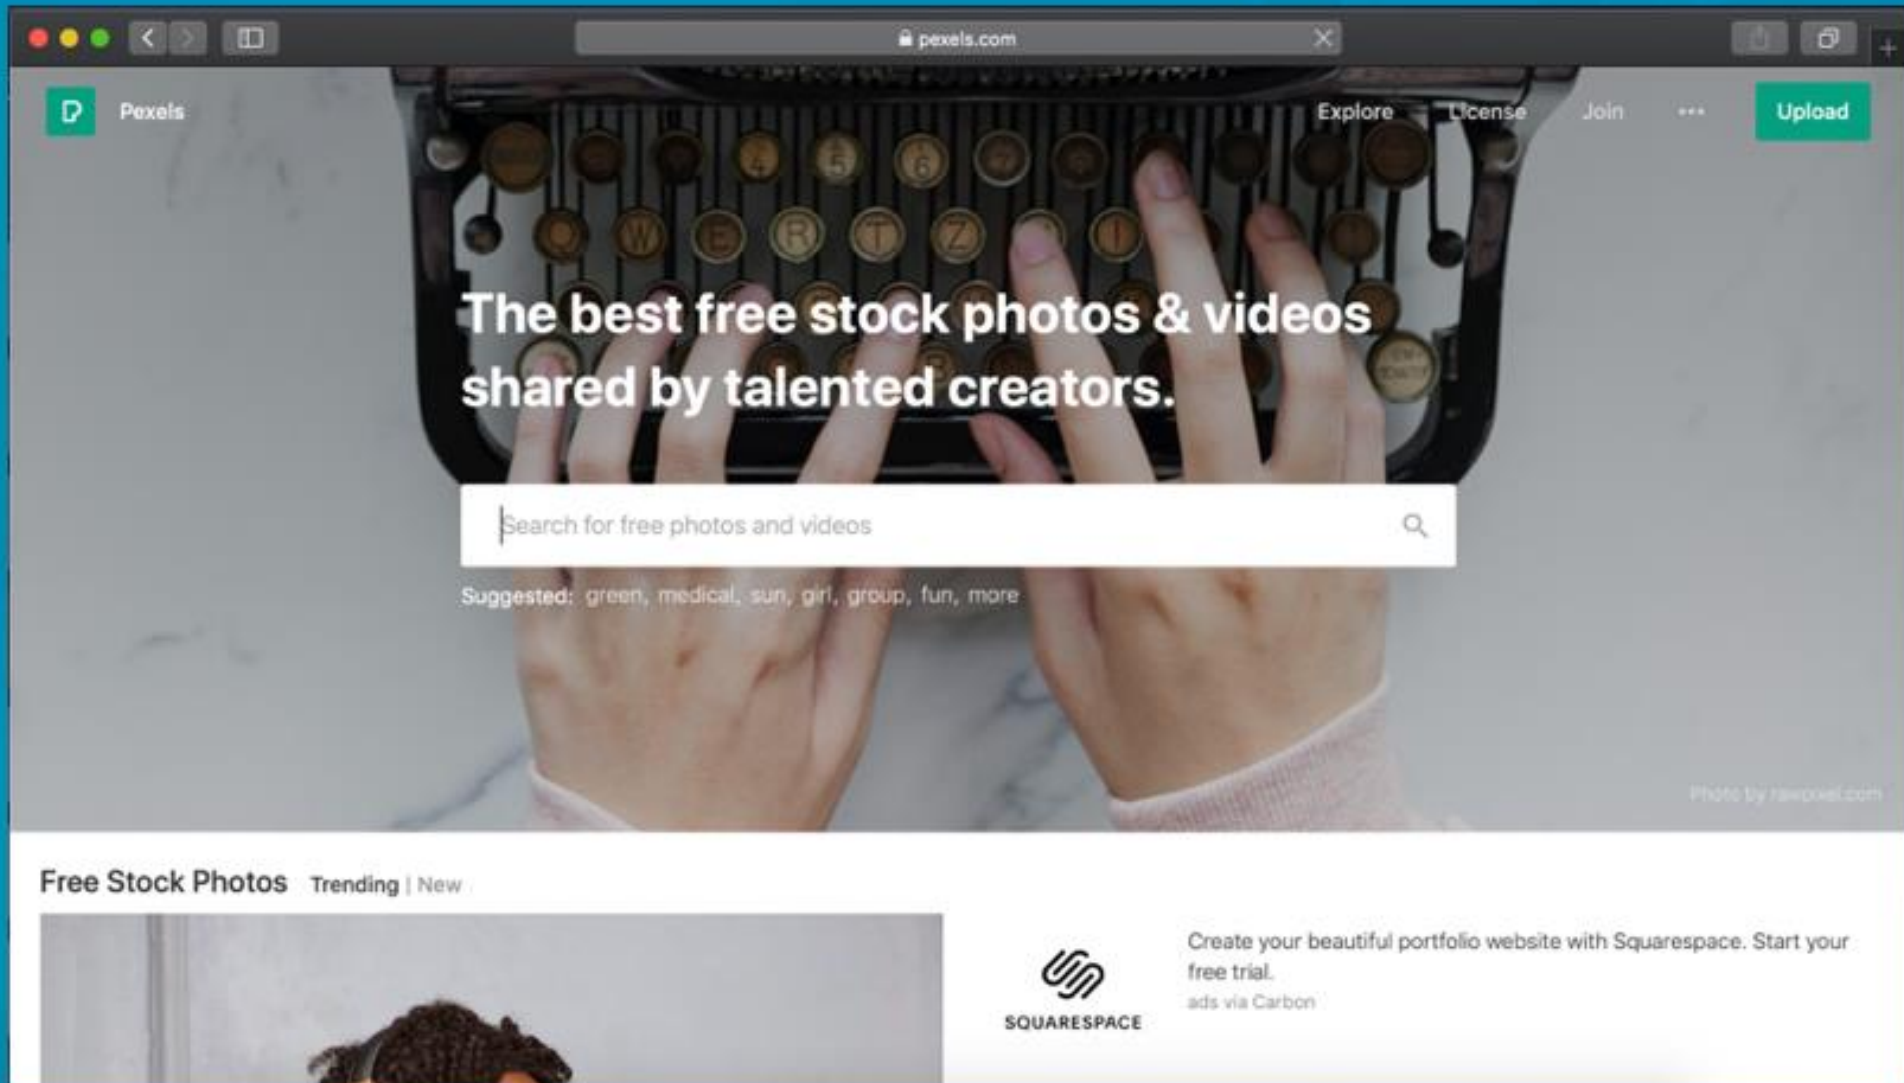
pexels.com

Pexels

Explore License Join ••• Upload

The best free stock photos & videos shared by talented creators.

Search for free photos and videos

Suggested: green, medical, sun, girl, group, fun, more

Photo by rawpixel.com

Free Stock Photos Trending | New

SQUARESPACE

Create your beautiful portfolio website with Squarespace. Start your free trial.
ads via Carbon